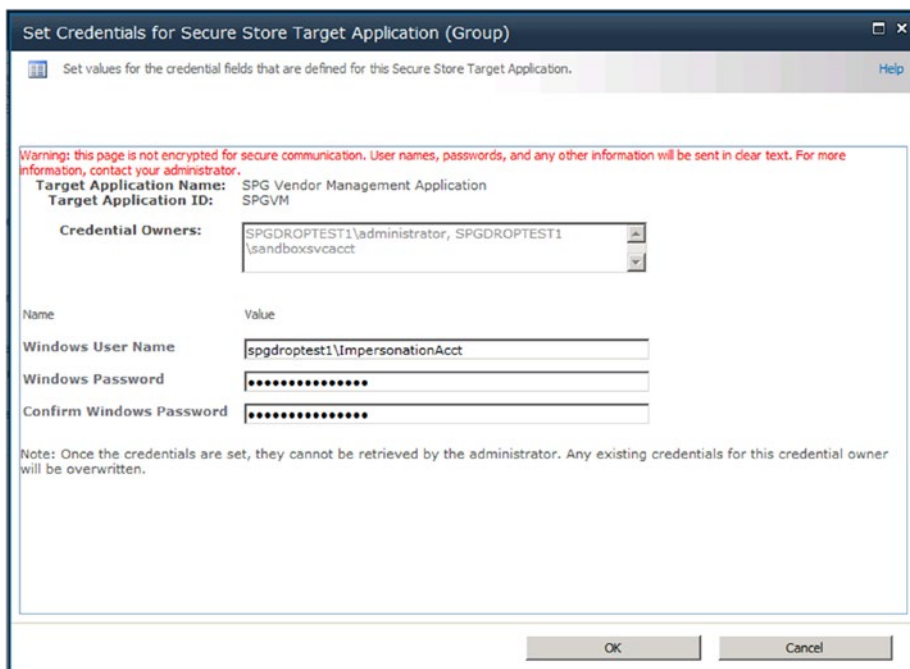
Set Credentials for Secure Store Target Application (Group)

Set values for the credential fields that are defined for this Secure Store Target Application.

Help

Warning: this page is not encrypted for secure communication. User names, passwords, and any other information will be sent in clear text. For more information, contact your administrator.

Target Application Name: SPG Vendor Management Application
Target Application ID: SPGVM

Credential Owners: SPGDROPTEST1\administrator, SPGDROPTEST1\sandboxsvcacct

| Name | Value |
|---|---|
| Windows User Name | spgdroptest1\ImpersonationAcct |
| Windows Password | ••••••••••••••• |
| Confirm Windows Password | ••••••••••••••• |

Note: Once the credentials are set, they cannot be retrieved by the administrator. Any existing credentials for this credential owner will be overwritten.

OK

Cancel